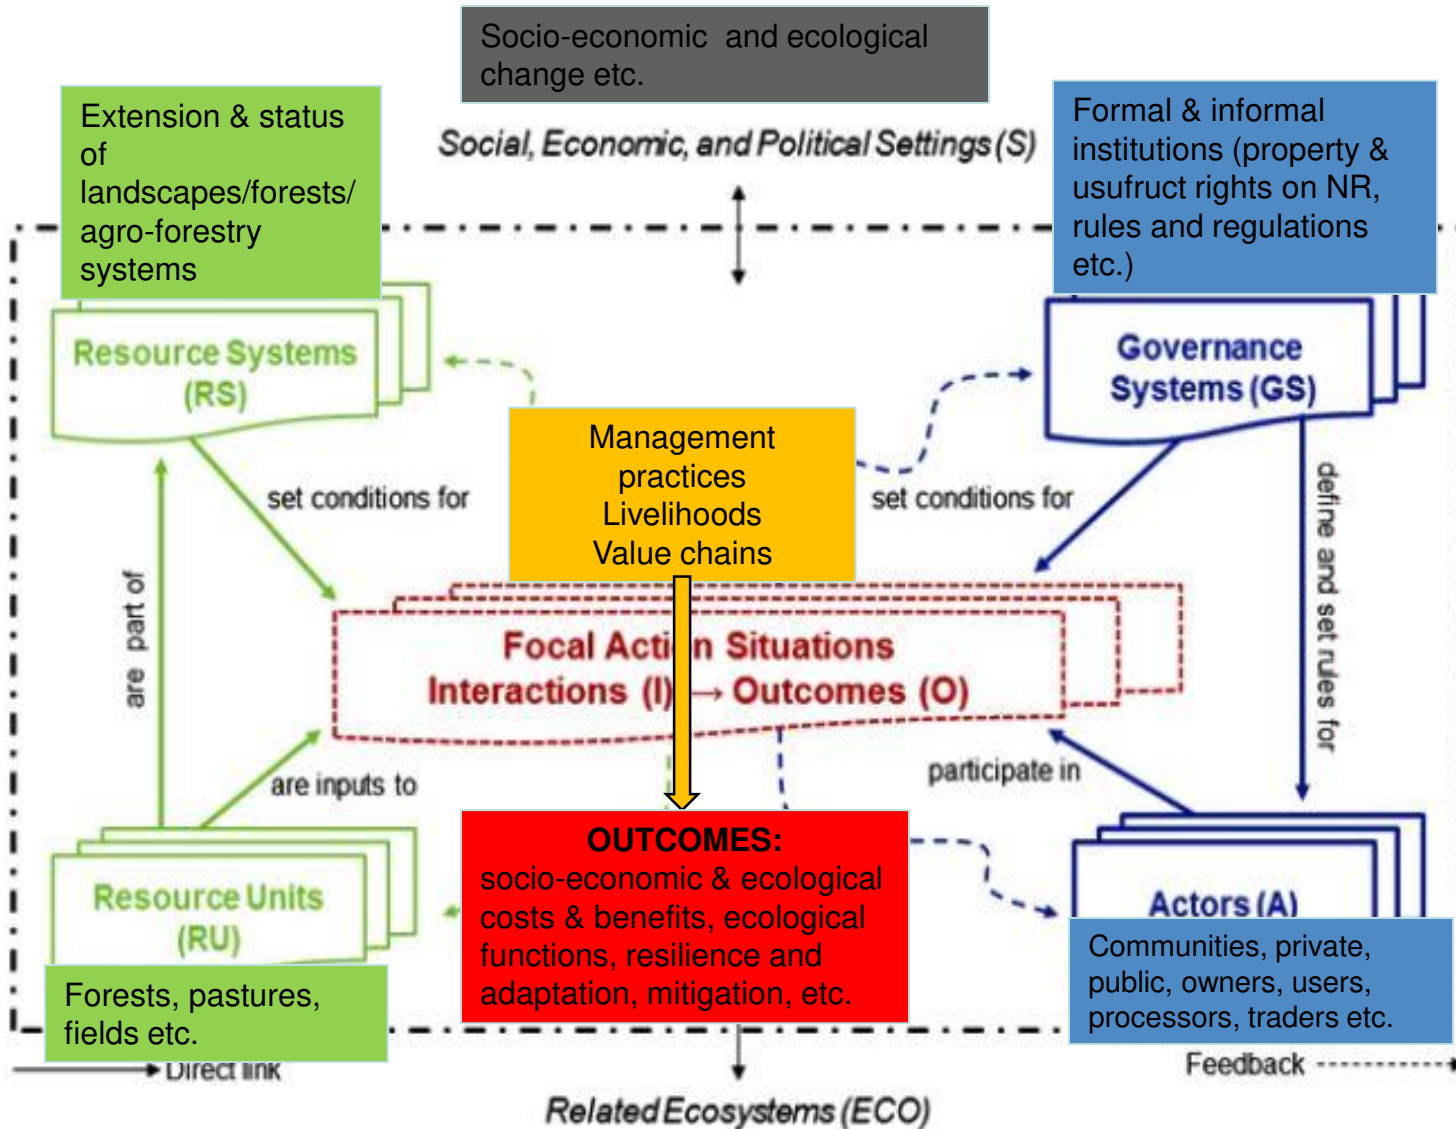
Socio-economic and ecological change etc.

Social, Economic, and Political Settings (S)

Extension & status of landscapes/forests/ agro-forestry systems

Formal & informal institutions (property & usufruct rights on NR, rules and regulations etc.)

Resource Systems (RS)

Governance Systems (GS)

Management practices Livelihoods Value chains

set conditions for

set conditions for

define and set rules for

are part of

Focal Acti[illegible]n Situations Interactions (I) → Outcomes (O)

are inputs to

participate in

OUTCOMES: socio-economic & ecological costs & benefits, ecological functions, resilience and adaptation, mitigation, etc.

Resource Units (RU)

Actors (A)

Forests, pastures, fields etc.

Communities, private, public, owners, users, processors, traders etc.

Direct link

Feedback

Related Ecosystems (ECO)